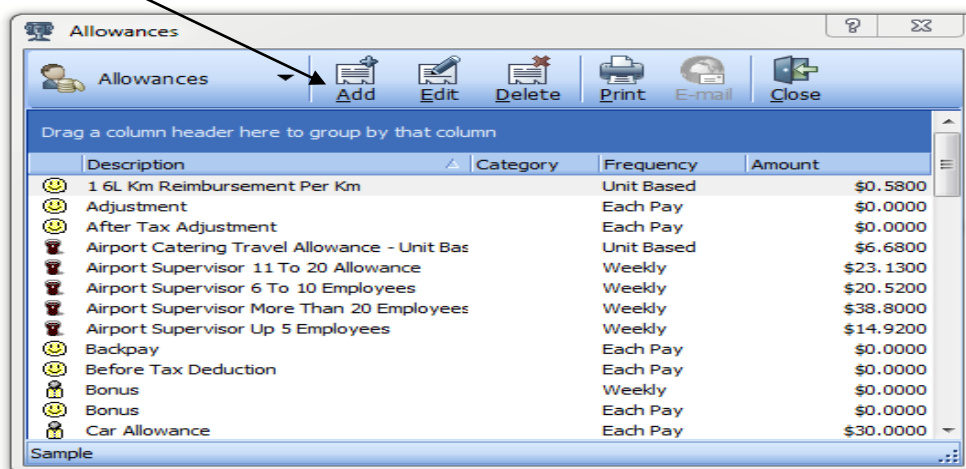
Allowances

?

Allowances

Add

Edit

Delete

Print

E-mail

Close

Drag a column header here to group by that column

| Description | Category | Frequency | Amount |
|---|---|---|---|
| 1 6L Km Reimbursement Per Km | | Unit Based | $0.5800 |
| Adjustment | | Each Pay | $0.0000 |
| After Tax Adjustment | | Each Pay | $0.0000 |
| Airport Catering Travel Allowance - Unit Bas | | Unit Based | $6.6800 |
| Airport Supervisor 11 To 20 Allowance | | Weekly | $23.1300 |
| Airport Supervisor 6 To 10 Employees | | Weekly | $20.5200 |
| Airport Supervisor More Than 20 Employees | | Weekly | $38.8000 |
| Airport Supervisor Up 5 Employees | | Weekly | $14.9200 |
| Backpay | | Each Pay | $0.0000 |
| Before Tax Deduction | | Each Pay | $0.0000 |
| Bonus | | Weekly | $0.0000 |
| Bonus | | Each Pay | $0.0000 |
| Car Allowance | | Each Pay | $30.0000 |

Sample